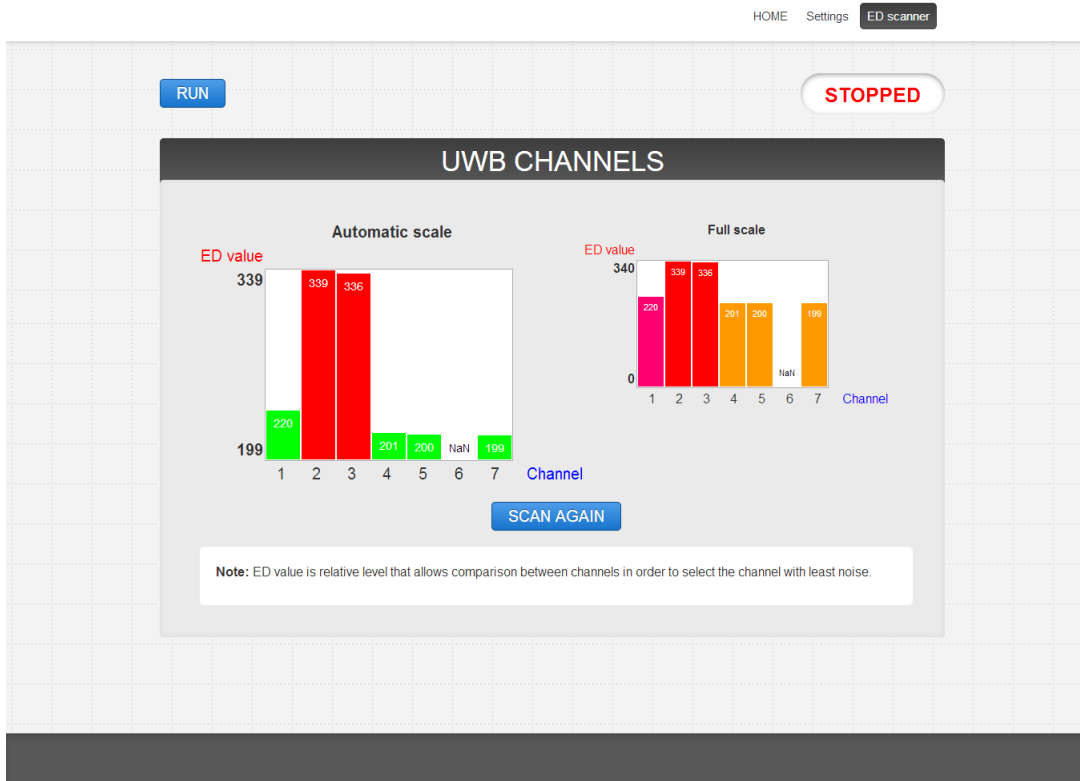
HOME Settings ED scanner

RUN

STOPPED

UWB CHANNELS

Automatic scale

ED value

339

199

339 336 220 201 200 NaN 199

1 2 3 4 5 6 7 Channel

Full scale

ED value

340

0

220 339 336 201 200 NaN 199

1 2 3 4 5 6 7 Channel

SCAN AGAIN

**Note:** ED value is relative level that allows comparison between channels in order to select the channel with least noise.